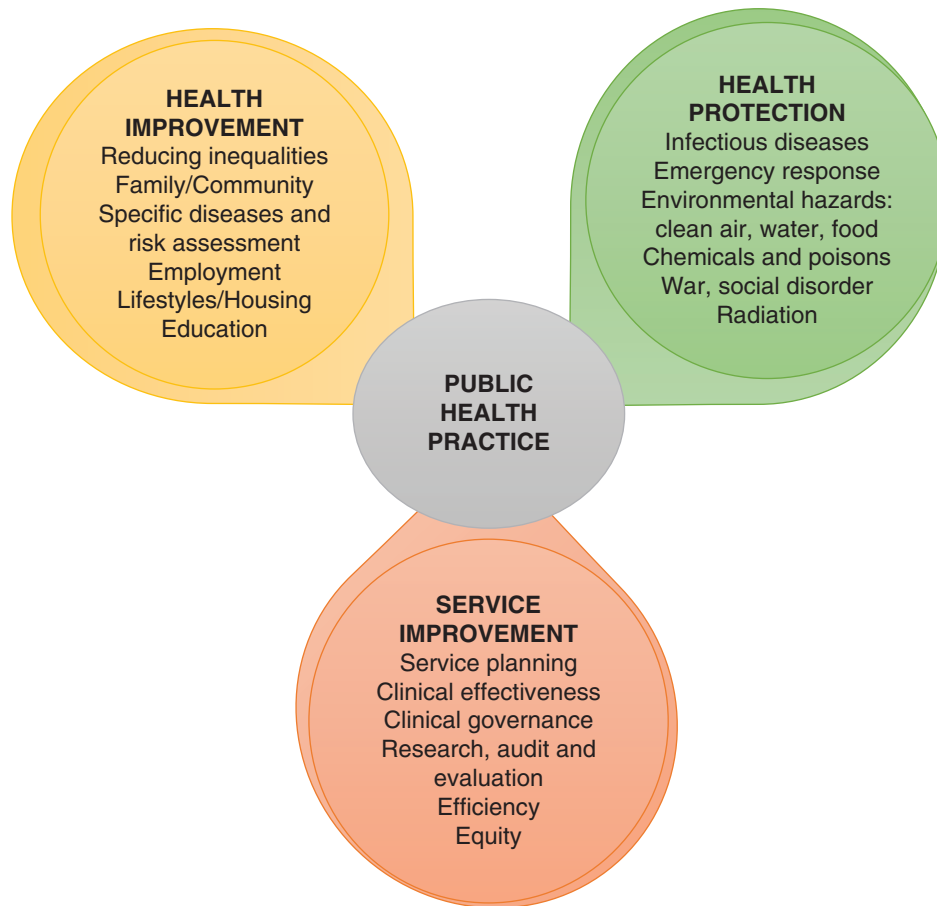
HEALTH IMPROVEMENT
Reducing inequalities
Family/Community
Specific diseases and risk assessment
Employment
Lifestyles/Housing
Education

HEALTH PROTECTION
Infectious diseases
Emergency response
Environmental hazards: clean air, water, food
Chemicals and poisons
War, social disorder
Radiation

PUBLIC HEALTH PRACTICE

SERVICE IMPROVEMENT
Service planning
Clinical effectiveness
Clinical governance
Research, audit and evaluation
Efficiency
Equity